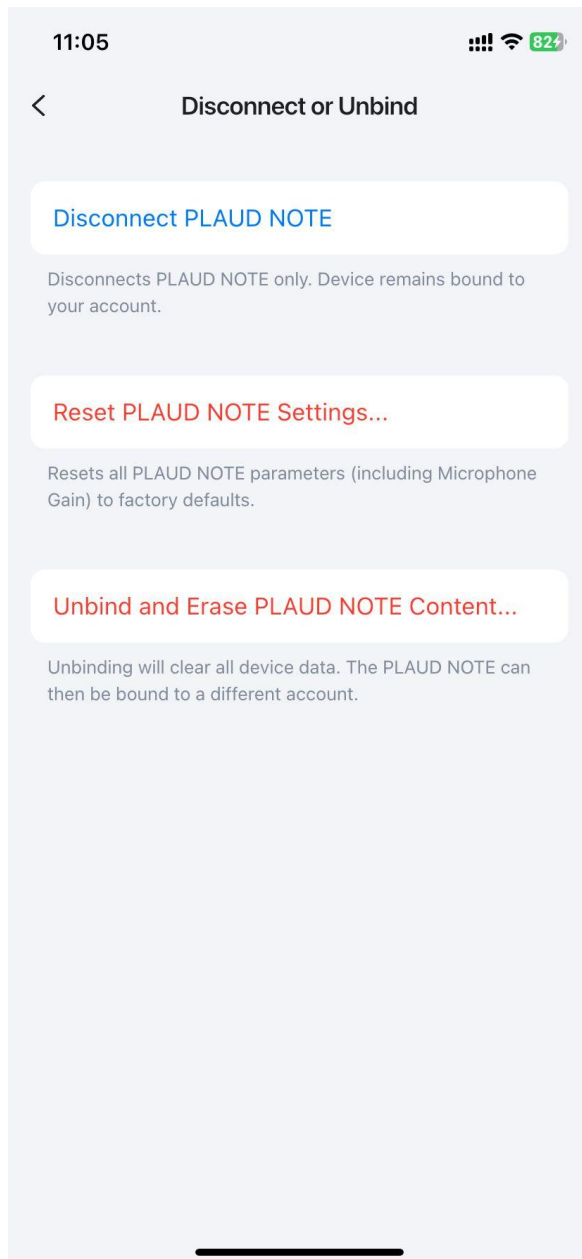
11:05

82

Disconnect or Unbind

Disconnect PLAUD NOTE

Disconnects PLAUD NOTE only. Device remains bound to your account.

Reset PLAUD NOTE Settings...

Resets all PLAUD NOTE parameters (including Microphone Gain) to factory defaults.

Unbind and Erase PLAUD NOTE Content...

Unbinding will clear all device data. The PLAUD NOTE can then be bound to a different account.